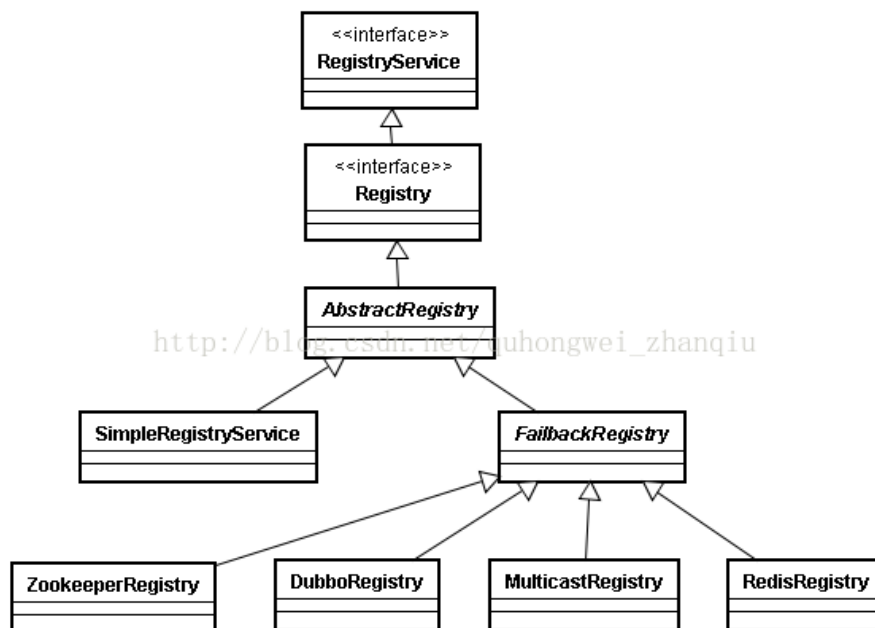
<<interface>>
RegistryService

<<interface>>
Registry

AbstractRegistry

http://blog.csdn.net/quhongwei_zhanqiu

SimpleRegistryService

FailbackRegistry

ZookeeperRegistry

DubboRegistry

MulticastRegistry

RedisRegistry